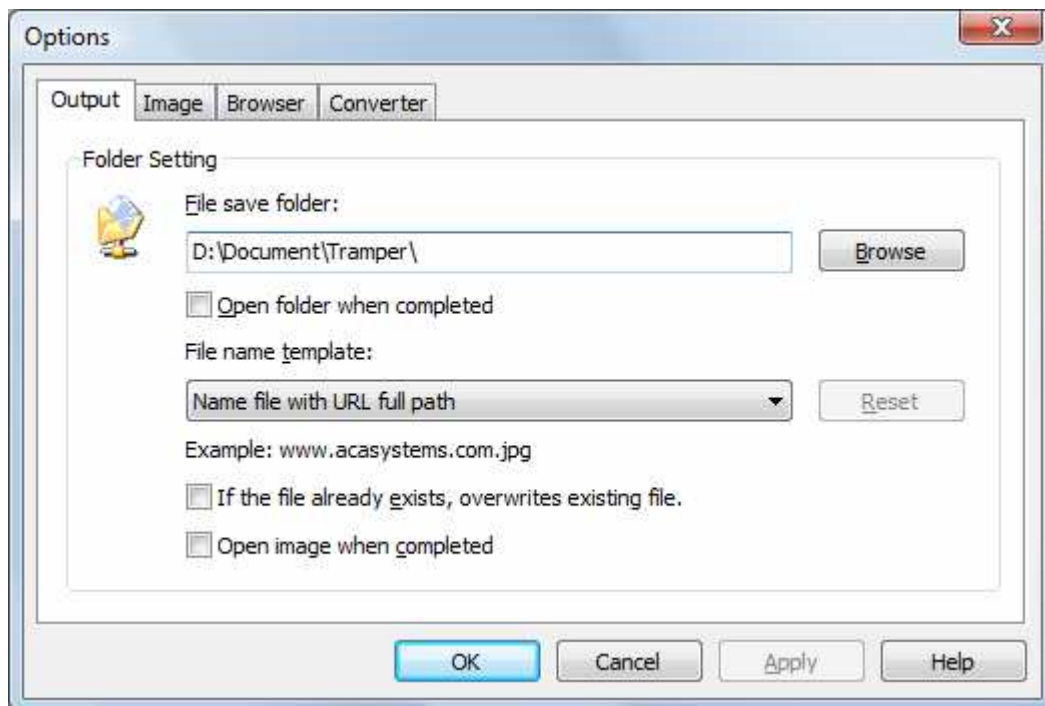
Options

Output | Image | Browser | Converter

Folder Setting

File save folder:

D:\Document\Tramper\

Browse

Open folder when completed

File name template:

Name file with URL full path

Reset

Example: www.acasystems.com.jpg

If the file already exists, overwrites existing file.

Open image when completed

OK

Cancel

Apply

Help